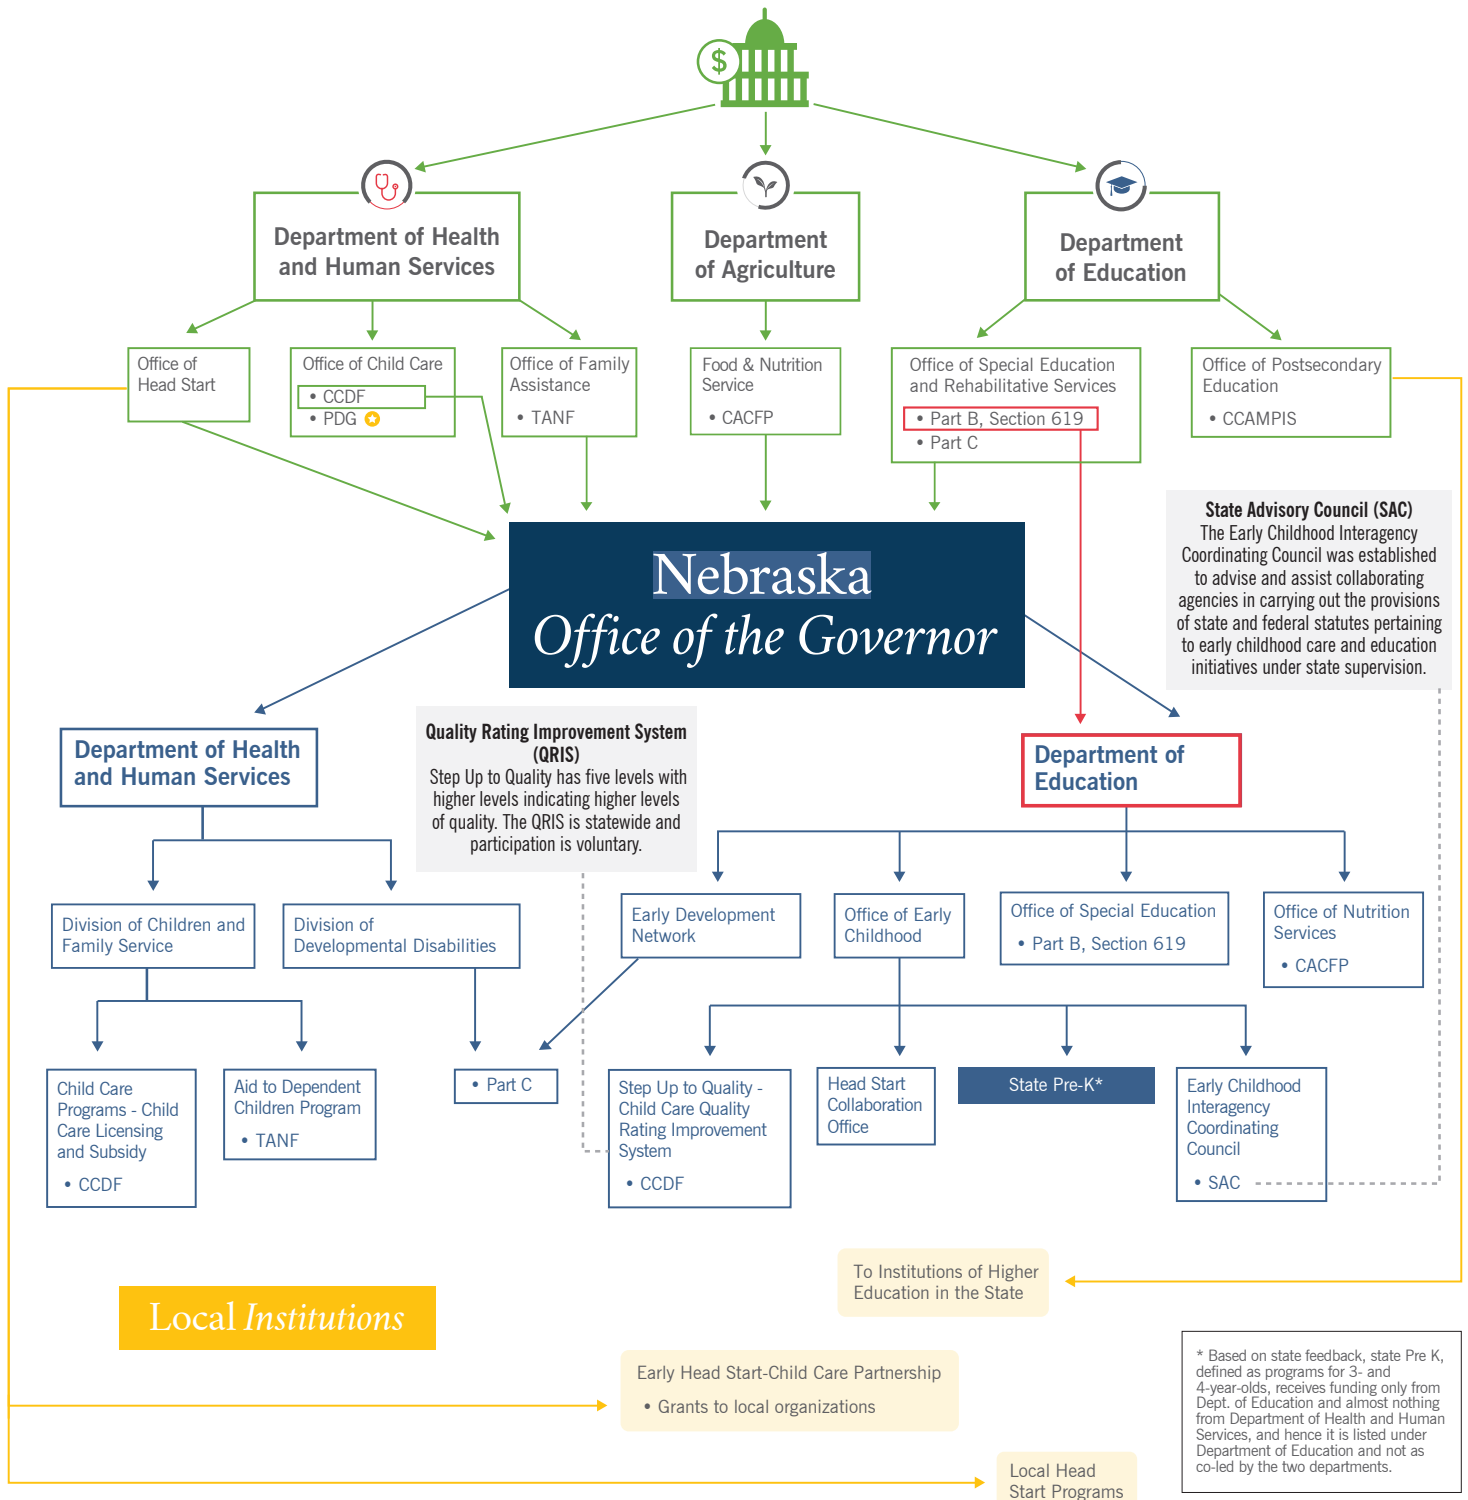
$

Department of Health and Human Services

Department of Agriculture

Department of Education

Office of Head Start

Office of Child Care
• CCDF
• PDG

Office of Family Assistance
• TANF

Food & Nutrition Service
• CACFP

Office of Special Education and Rehabilitative Services
• Part B, Section 619
• Part C

Office of Postsecondary Education
• CCAMPIS

State Advisory Council (SAC)
The Early Childhood Interagency Coordinating Council was established to advise and assist collaborating agencies in carrying out the provisions of state and federal statutes pertaining to early childhood care and education initiatives under state supervision.

Nebraska
Office of the Governor

Department of Health and Human Services

Quality Rating Improvement System (QRIS)
Step Up to Quality has five levels with higher levels indicating higher levels of quality. The QRIS is statewide and participation is voluntary.

Department of Education

Division of Children and Family Service

Division of Developmental Disabilities

Early Development Network

Office of Early Childhood

Office of Special Education
• Part B, Section 619

Office of Nutrition Services
• CACFP

Child Care Programs - Child Care Licensing and Subsidy
• CCDF

Aid to Dependent Children Program
• TANF

• Part C

Step Up to Quality - Child Care Quality Rating Improvement System
• CCDF

Head Start Collaboration Office

State Pre-K*

Early Childhood Interagency Coordinating Council
• SAC

To Institutions of Higher Education in the State

Local Institutions

Early Head Start-Child Care Partnership
• Grants to local organizations

* Based on state feedback, state Pre K, defined as programs for 3- and 4-year-olds, receives funding only from Dept. of Education and almost nothing from Department of Health and Human Services, and hence it is listed under Department of Education and not as co-led by the two departments.

Local Head Start Programs